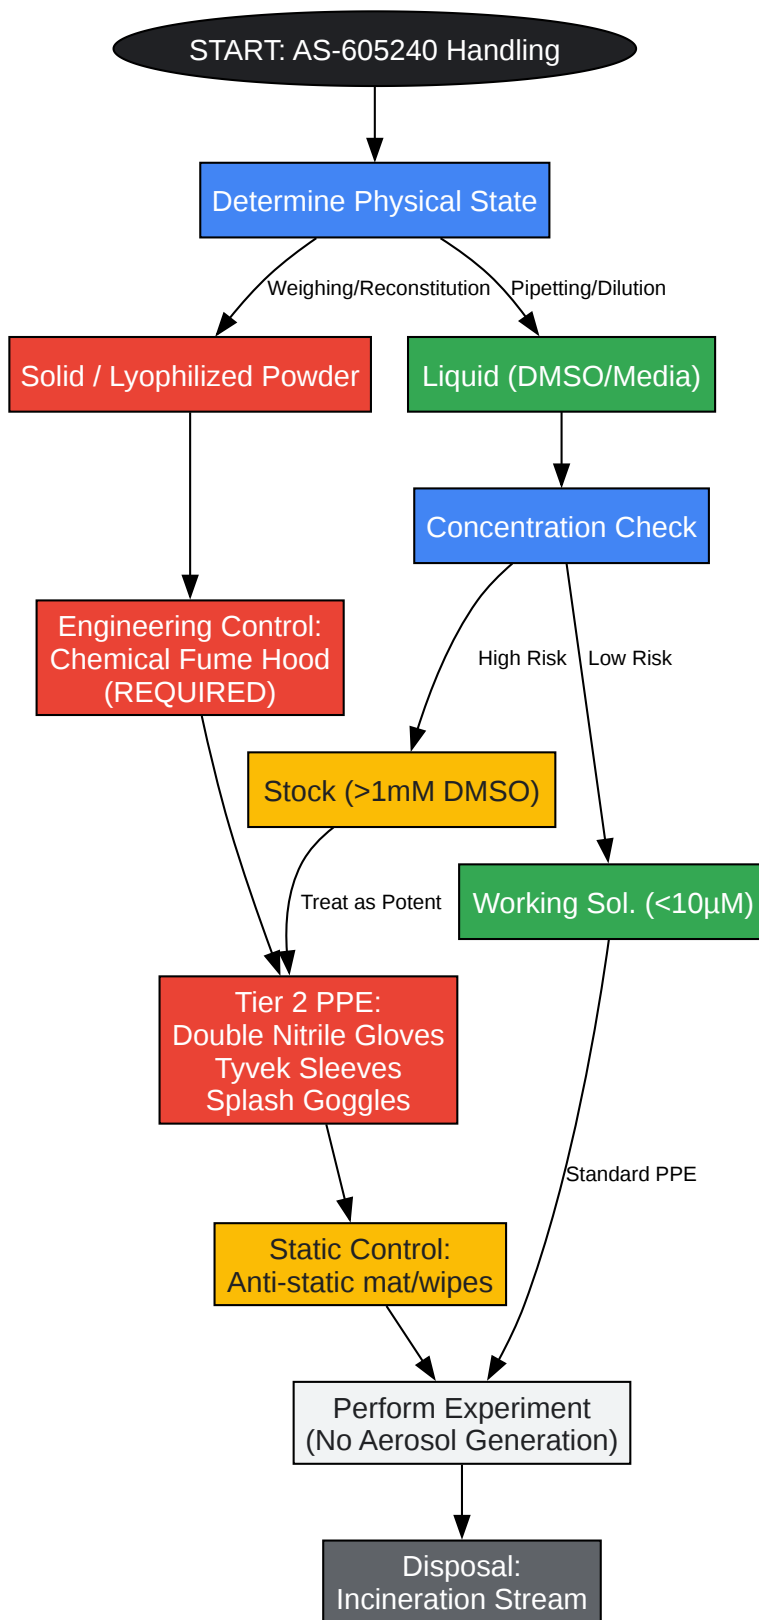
START: AS-605240 Handling

Determine Physical State

Weighing/Reconstitution

Pipetting/Dilution

Solid / Lyophilized Powder

Liquid (DMSO/Media)

Concentration Check

Engineering Control:
Chemical Fume Hood
(REQUIRED)

High Risk

Low Risk

Stock (>1mM DMSO)

Treat as Potent

Working Sol. (<10µM)

Tier 2 PPE:
Double Nitrile Gloves
Tyvek Sleeves
Splash Goggles

Standard PPE

Static Control:
Anti-static mat/wipes

Perform Experiment
(No Aerosol Generation)

Disposal:
Incineration Stream